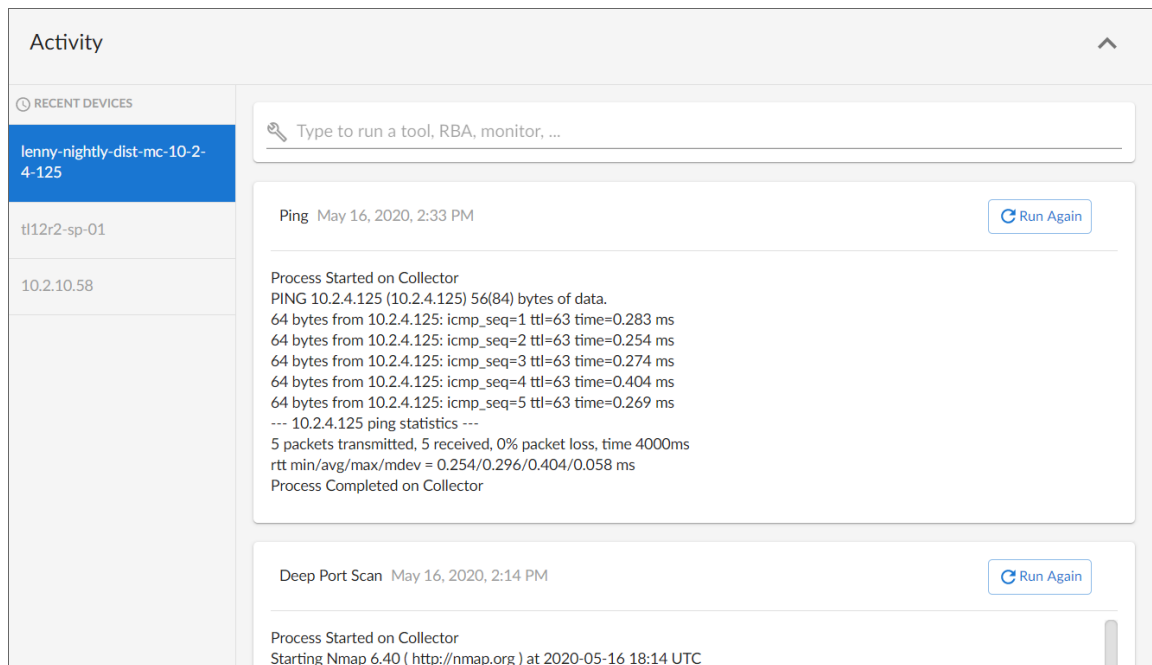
Activity

RECENT DEVICES

lenny-nightly-dist-mc-10-2-4-125

tl12r2-sp-01

10.2.10.58

Type to run a tool, RBA, monitor, ...

Ping May 16, 2020, 2:33 PM

Run Again

Process Started on Collector
PING 10.2.4.125 (10.2.4.125) 56(84) bytes of data.
64 bytes from 10.2.4.125: icmp_seq=1 ttl=63 time=0.283 ms
64 bytes from 10.2.4.125: icmp_seq=2 ttl=63 time=0.254 ms
64 bytes from 10.2.4.125: icmp_seq=3 ttl=63 time=0.274 ms
64 bytes from 10.2.4.125: icmp_seq=4 ttl=63 time=0.404 ms
64 bytes from 10.2.4.125: icmp_seq=5 ttl=63 time=0.269 ms
--- 10.2.4.125 ping statistics ---
5 packets transmitted, 5 received, 0% packet loss, time 4000ms
rtt min/avg/max/mdev = 0.254/0.296/0.404/0.058 ms
Process Completed on Collector

Deep Port Scan May 16, 2020, 2:14 PM

Run Again

Process Started on Collector
Starting Nmap 6.40 ( http://nmap.org ) at 2020-05-16 18:14 UTC